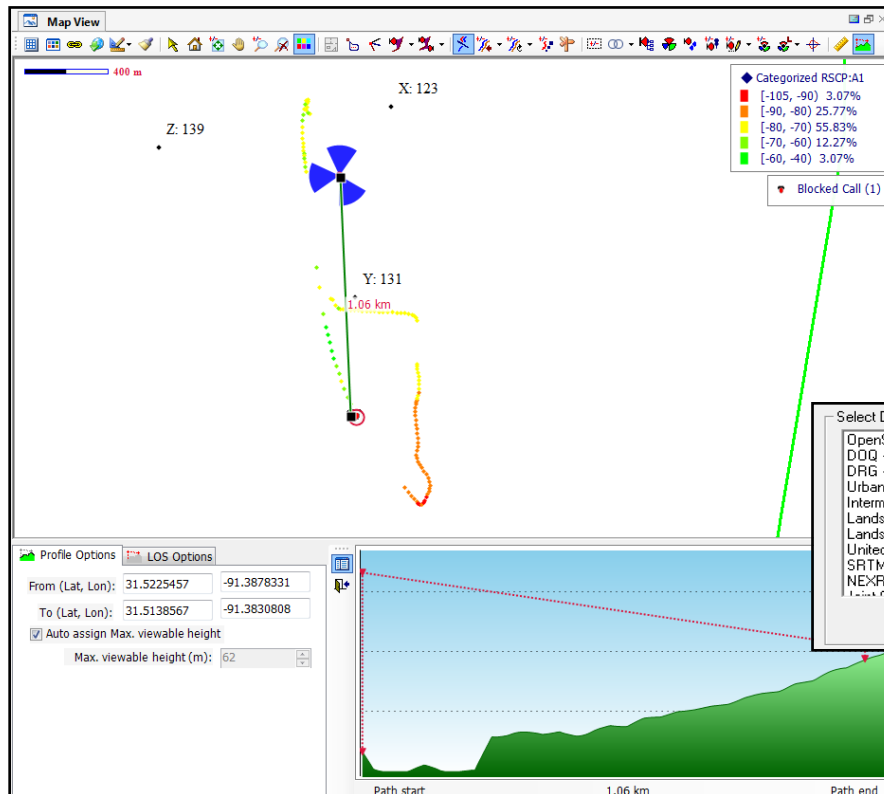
Map View

400 m

X: 123

Z: 139

Y: 131

1.06 km

Categorized RSCP:A1
[-105, -90) 3.07%
[-90, -80) 25.77%
[-80, -70) 55.83%
[-70, -60) 12.27%
[-60, -40) 3.07%

Blocked Call (1)

Select D
OpenS
DOQ
DRG
Urban
Interm
Lands
Lands
United
SRTM
NEXR

Profile Options
LOS Options

From (Lat, Lon): 31.5225457 -91.3878331
To (Lat, Lon): 31.5138567 -91.3830808
Auto assign Max. viewable height
Max. viewable height (m): 62

Path start
1.06 km
Path end